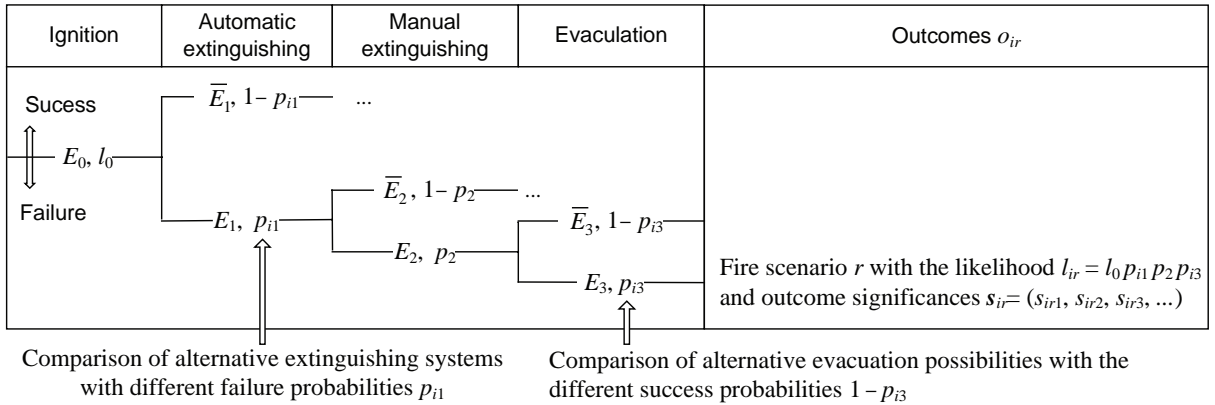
| Ignition | Automatic extinguishing | Manual extinguishing | Evacuation | Outcomes $o_{ir}$ |
|---|---|---|---|---|

Sucess

$\overline{E}_1$, $1-p_{i1}$ ...

$E_0$, $l_0$

$\overline{E}_2$, $1-p_2$ ...

Failure

$E_1$, $p_{i1}$

$\overline{E}_3$, $1-p_{i3}$

$E_2$, $p_2$

$E_3$, $p_{i3}$

Fire scenario $r$ with the likelihood $l_{ir} = l_0 p_{i1} p_2 p_{i3}$ and outcome significances $\boldsymbol{s}_{ir} = (s_{ir1}, s_{ir2}, s_{ir3}, ...)$

Comparison of alternative extinguishing systems with different failure probabilities $p_{i1}$

Comparison of alternative evacuation possibilities with the different success probabilities $1-p_{i3}$